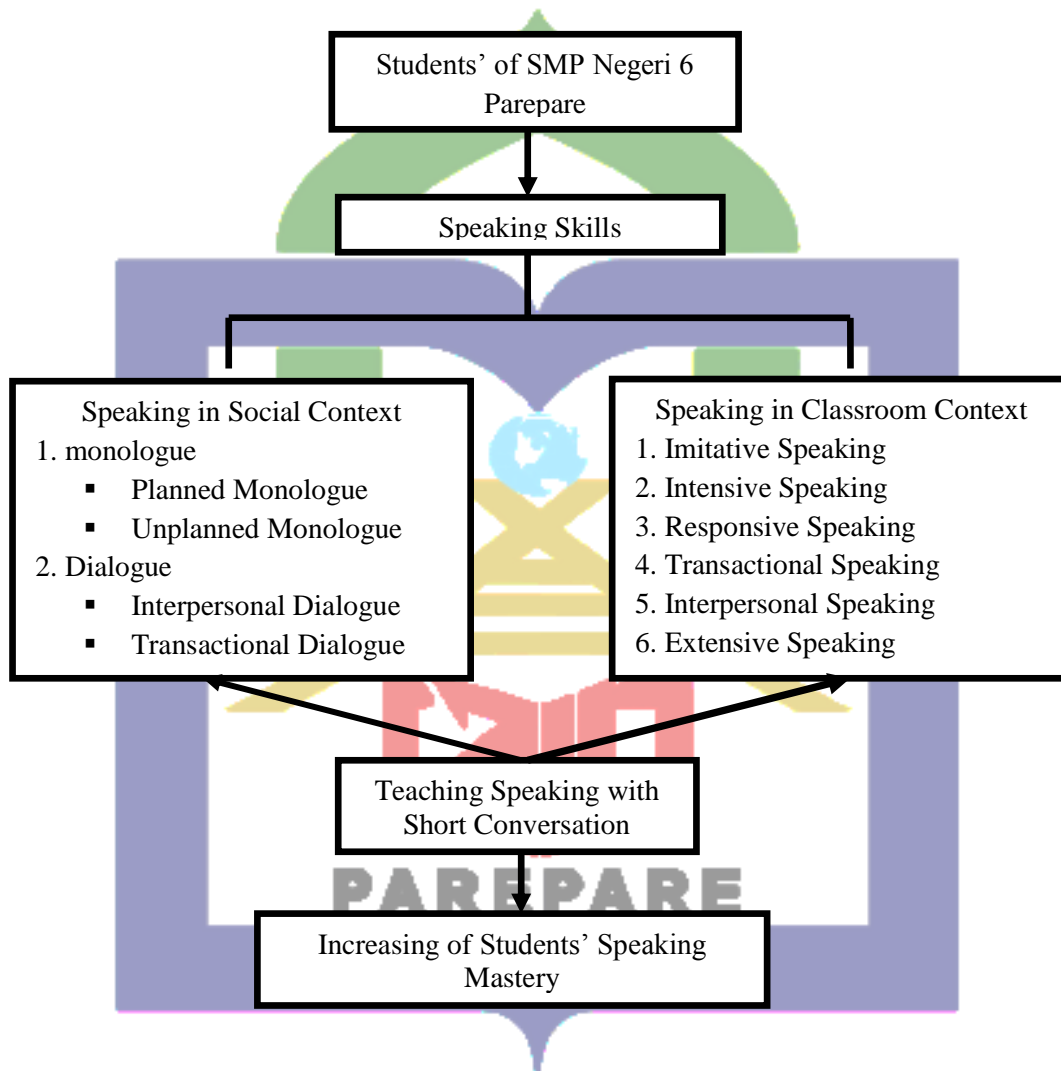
Students' of SMP Negeri 6 Parepare

Speaking Skills

Speaking in Social Context
1. monologue
▪ Planned Monologue
▪ Unplanned Monologue
2. Dialogue
▪ Interpersonal Dialogue
▪ Transactional Dialogue

Speaking in Classroom Context
1. Imitative Speaking
2. Intensive Speaking
3. Responsive Speaking
4. Transactional Speaking
5. Interpersonal Speaking
6. Extensive Speaking

Teaching Speaking with Short Conversation

PAREPARE

Increasing of Students' Speaking Mastery